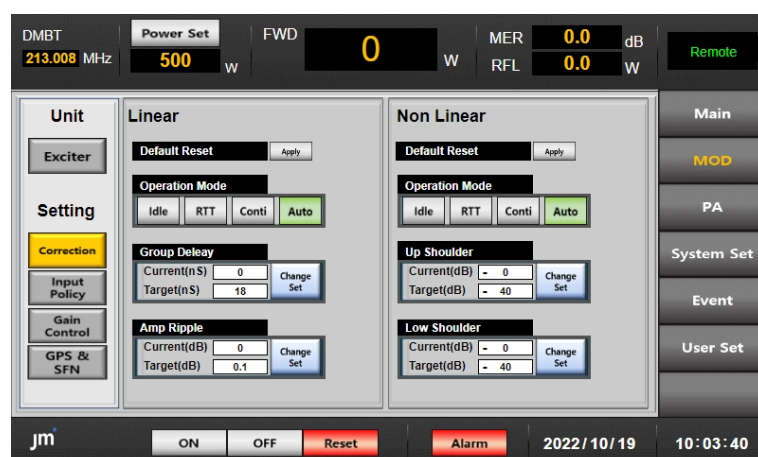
DMBT
213.008 MHz

Power Set
500 W

FWD
0 W

MER 0.0 dB
RFL 0.0 W

Remote

Unit
Exciter

Setting
Correction
Input Policy
Gain Control
GPS & SFN

Linear

Default Reset
Apply

Operation Mode
Idle
RTT
Conti
Auto

Group Deleay
Current(nS) 0
Target(nS) 18
Change Set

Amp Ripple
Current(dB) 0
Target(dB) 0.1
Change Set

Non Linear

Default Reset
Apply

Operation Mode
Idle
RTT
Conti
Auto

Up Shoulder
Current(dB) - 0
Target(dB) - 40
Change Set

Low Shoulder
Current(dB) - 0
Target(dB) - 40
Change Set

Main
MOD
PA
System Set
Event
User Set

jm
ON
OFF
Reset
Alarm
2022/10/19
10:03:40